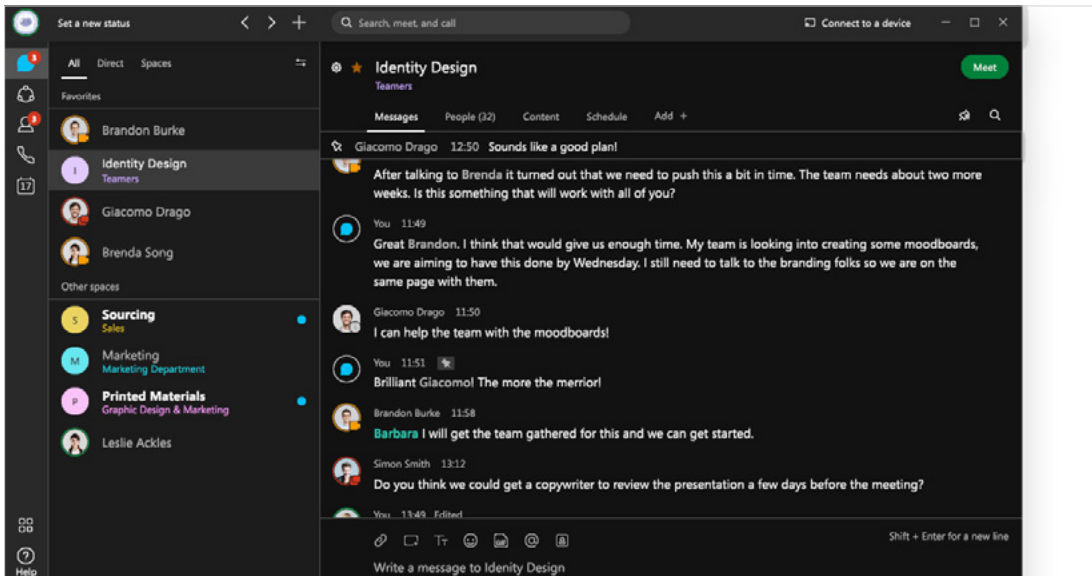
Set a new status

Search, meet, and call

Connect to a device

All Direct Spaces

Favorites

Brandon Burke

I Identity Design
Teamers

Giacomo Drago

Brenda Song

Other spaces

S Sourcing
Sales

M Marketing
Marketing Department

P Printed Materials
Graphic Design & Marketing

Leslie Ackles

Help

Identity Design
Teamers

Meet

Messages People (32) Content Schedule Add +

Giacomo Drago 12:50 Sounds like a good plan!

After talking to Brenda it turned out that we need to push this a bit in time. The team needs about two more weeks. Is this something that will work with all of you?

You 11:49
Great Brandon. I think that would give us enough time. My team is looking into creating some moodboards, we are aiming to have this done by Wednesday. I still need to talk to the branding folks so we are on the same page with them.

Giacomo Drago 11:50
I can help the team with the moodboards!

You 11:51
Brilliant Giacomo! The more the merrior!

Brandon Burke 11:58
Barbara I will get the team gathered for this and we can get started.

Simon Smith 13:12
Do you think we could get a copywriter to review the presentation a few days before the meeting?

You 13:49 Edited

Shift + Enter for a new line

Write a message to Idenity Design